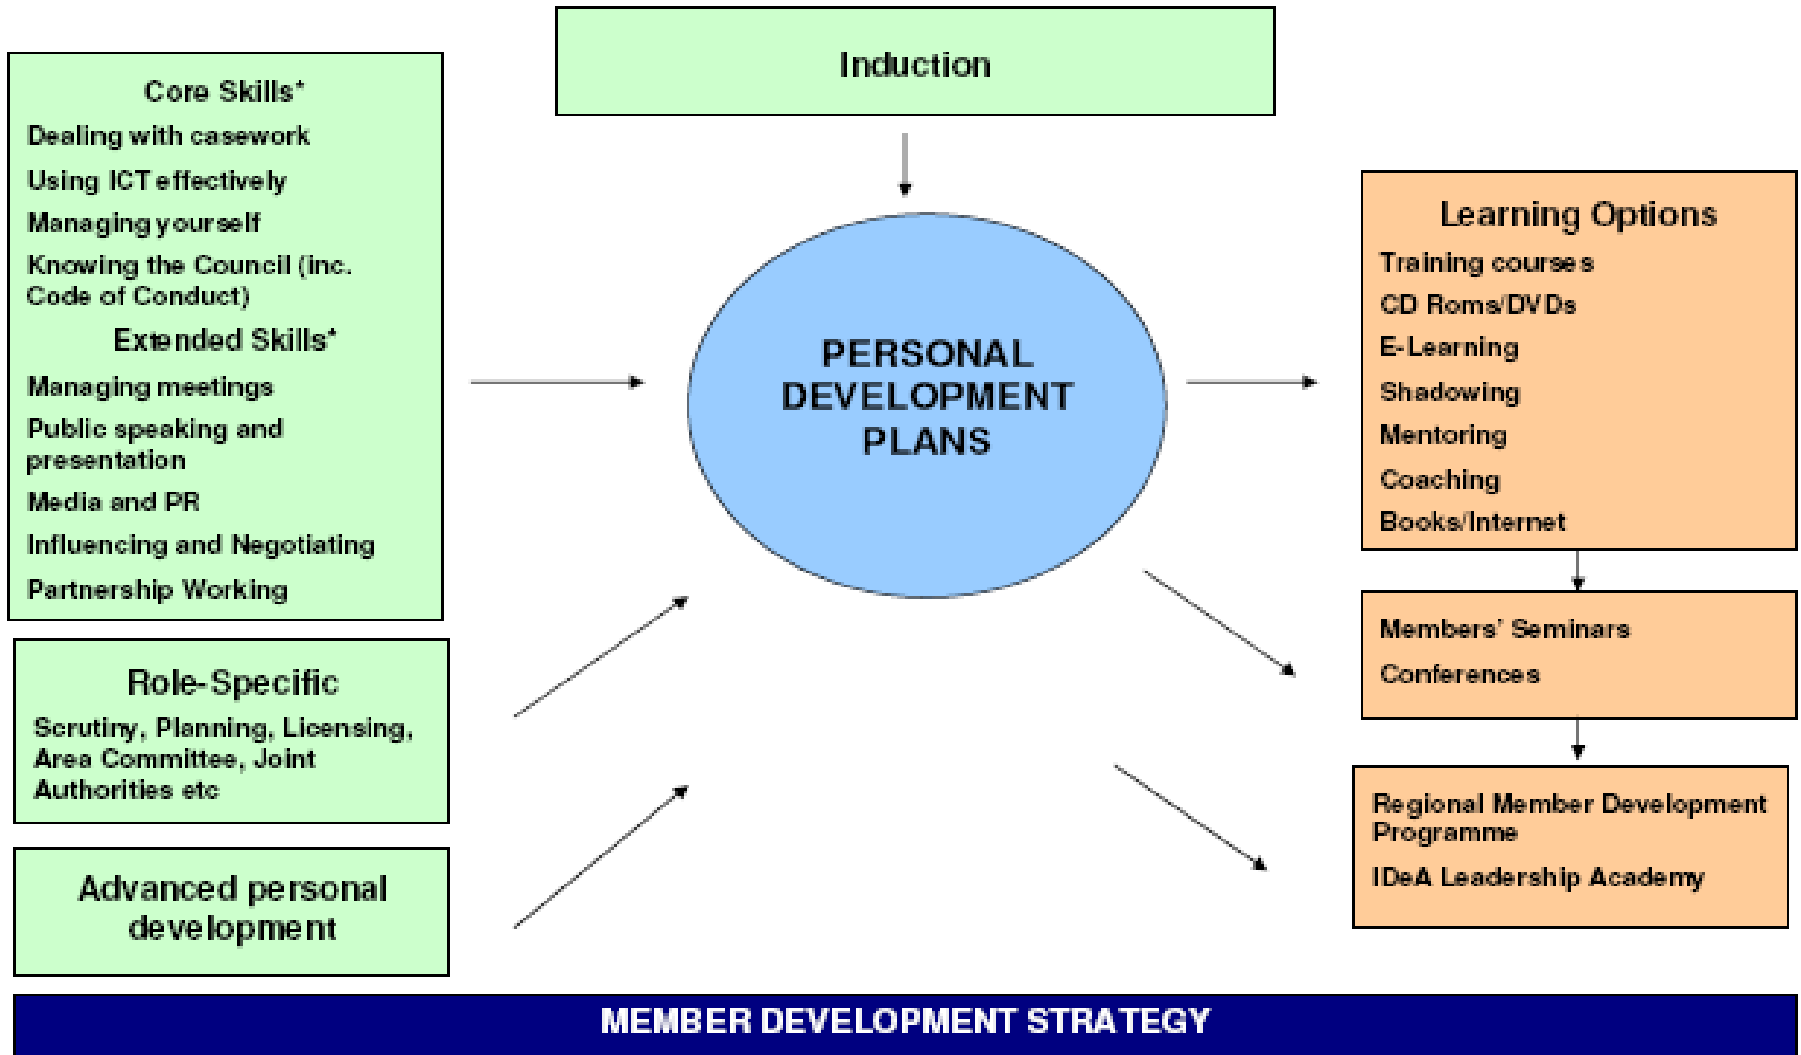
Induction

Core Skills*
Dealing with casework
Using ICT effectively
Managing yourself
Knowing the Council (inc. Code of Conduct)
Extended Skills*
Managing meetings
Public speaking and presentation
Media and PR
Influencing and Negotiating
Partnership Working

PERSONAL DEVELOPMENT PLANS

Learning Options
Training courses
CD Roms/DVDs
E-Learning
Shadowing
Mentoring
Coaching
Books/Internet

Role-Specific
Scrutiny, Planning, Licensing, Area Committee, Joint Authorities etc

Members' Seminars
Conferences

Advanced personal development

Regional Member Development Programme
IDeA Leadership Academy

MEMBER DEVELOPMENT STRATEGY